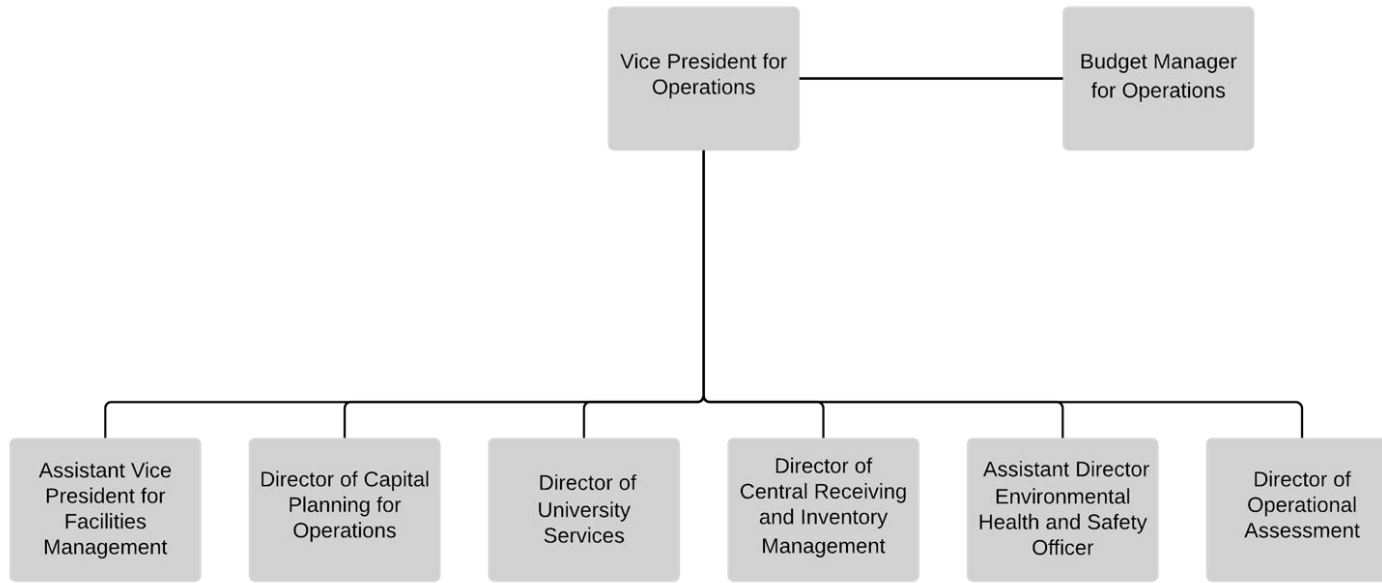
Vice President for Operations

Budget Manager for Operations

Assistant Vice President for Facilities Management

Director of Capital Planning for Operations

Director of University Services

Director of Central Receiving and Inventory Management

Assistant Director Environmental Health and Safety Officer

Director of Operational Assessment